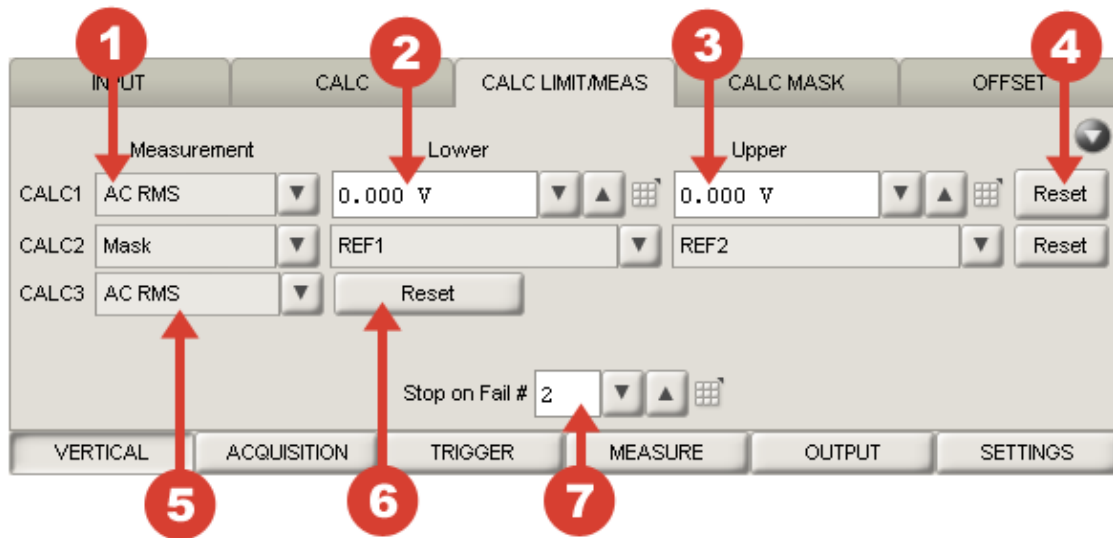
1
2
3
4

INPUT | CALC | CALC LIMIT/MEAS | CALC MASK | OFFSET

Measurement
Lower
Upper

CALC1 AC RMS
0.000 V
0.000 V
Reset

CALC2 Mask
REF1
REF2
Reset

CALC3 AC RMS
Reset

Stop on Fail # 2

VERTICAL | ACQUISITION | TRIGGER | MEASURE | OUTPUT | SETTINGS

5
6
7